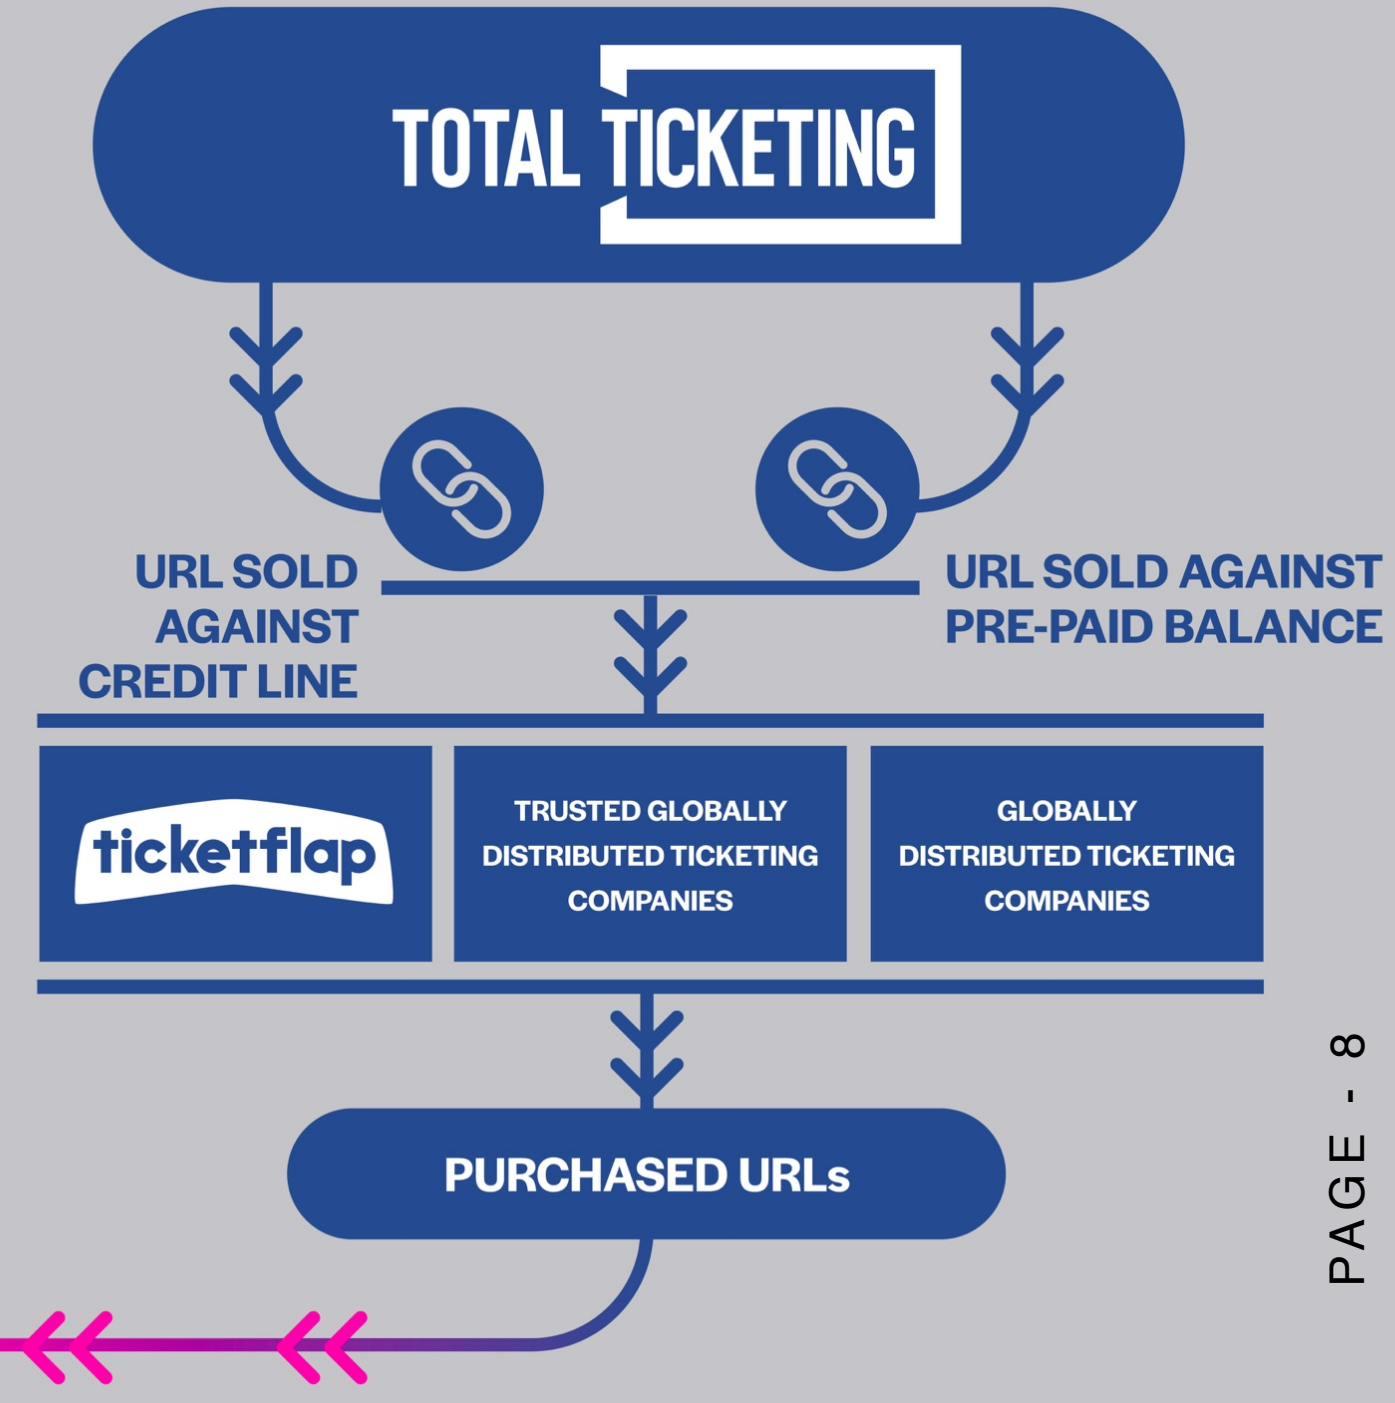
TOTAL TICKETING

URL SOLD AGAINST CREDIT LINE

URL SOLD AGAINST PRE-PAID BALANCE

ticketflap

TRUSTED GLOBALLY DISTRIBUTED TICKETING COMPANIES

GLOBALLY DISTRIBUTED TICKETING COMPANIES

PURCHASED URLs

PAGE - 8